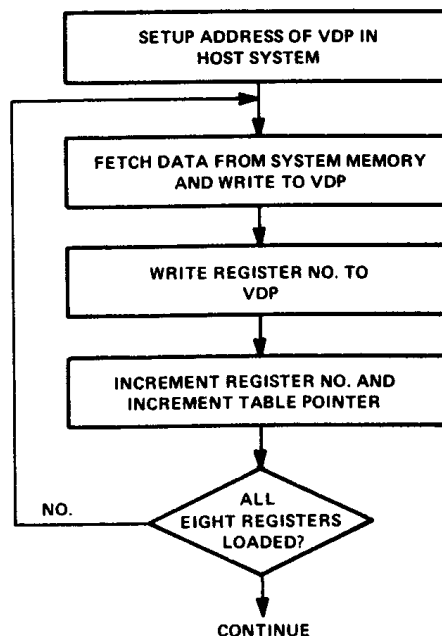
SETUP ADDRESS OF VDP IN HOST SYSTEM

FETCH DATA FROM SYSTEM MEMORY AND WRITE TO VDP

WRITE REGISTER NO. TO VDP

INCREMENT REGISTER NO. AND INCREMENT TABLE POINTER

ALL EIGHT REGISTERS LOADED?

NO.

CONTINUE